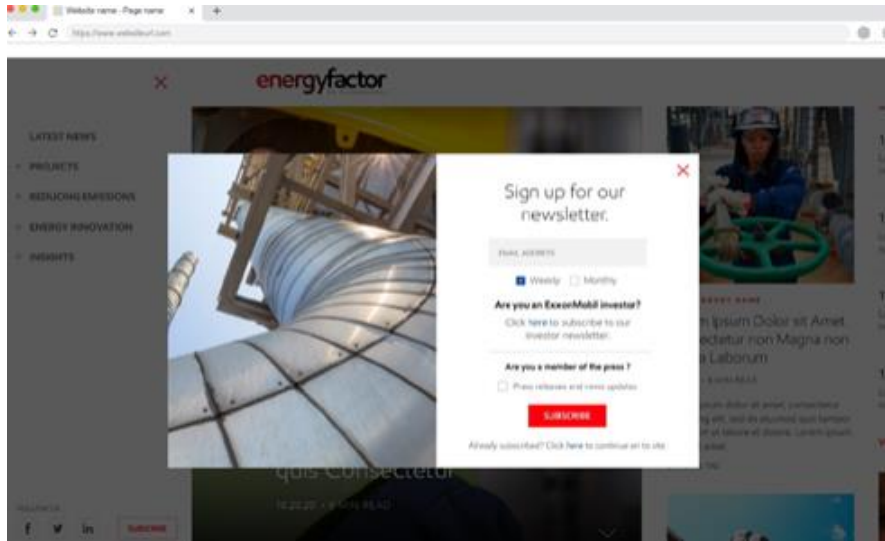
Website name - Page name ×
https://www.websiteurl.com

energyfactor

×

LATEST NEWS
PROJECTS
REDUCING EMISSIONS
ENERGY INNOVATION
INSIGHTS

Sign up for our newsletter.

EMAIL ADDRESS

Weekly Monthly

Are you an ExxonMobil investor?

Click here to subscribe to our investor newsletter.

Are you a member of the press ?

Press releases and news updates

SUBSCRIBE

Already subscribed? Click here to continue on to site.

×

m Ipsum Dolor sit Amet ectetur non Magna non a Laborum

quis Consectetur

FOLLOW US

f in

SUBSCRIBE